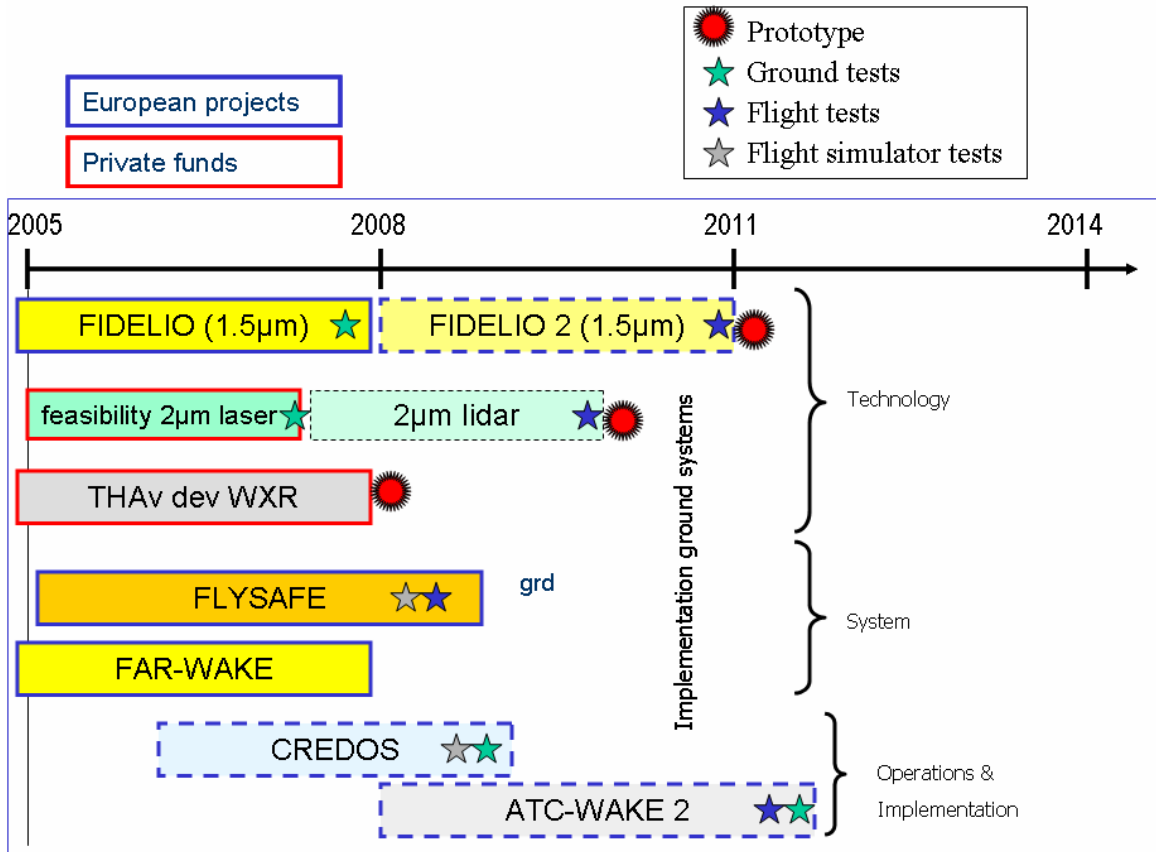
Prototype
Ground tests
Flight tests
Flight simulator tests

European projects
Private funds

2005
2008
2011
2014

FIDELIO (1.5µm)
FIDELIO 2 (1.5µm)
feasibility 2µm laser
2µm lidar
THAv dev WXR
Technology

FLYSAFE
grd
FAR-WAKE
System

Implementation ground systems

CREDOS
ATC-WAKE 2
Operations & Implementation